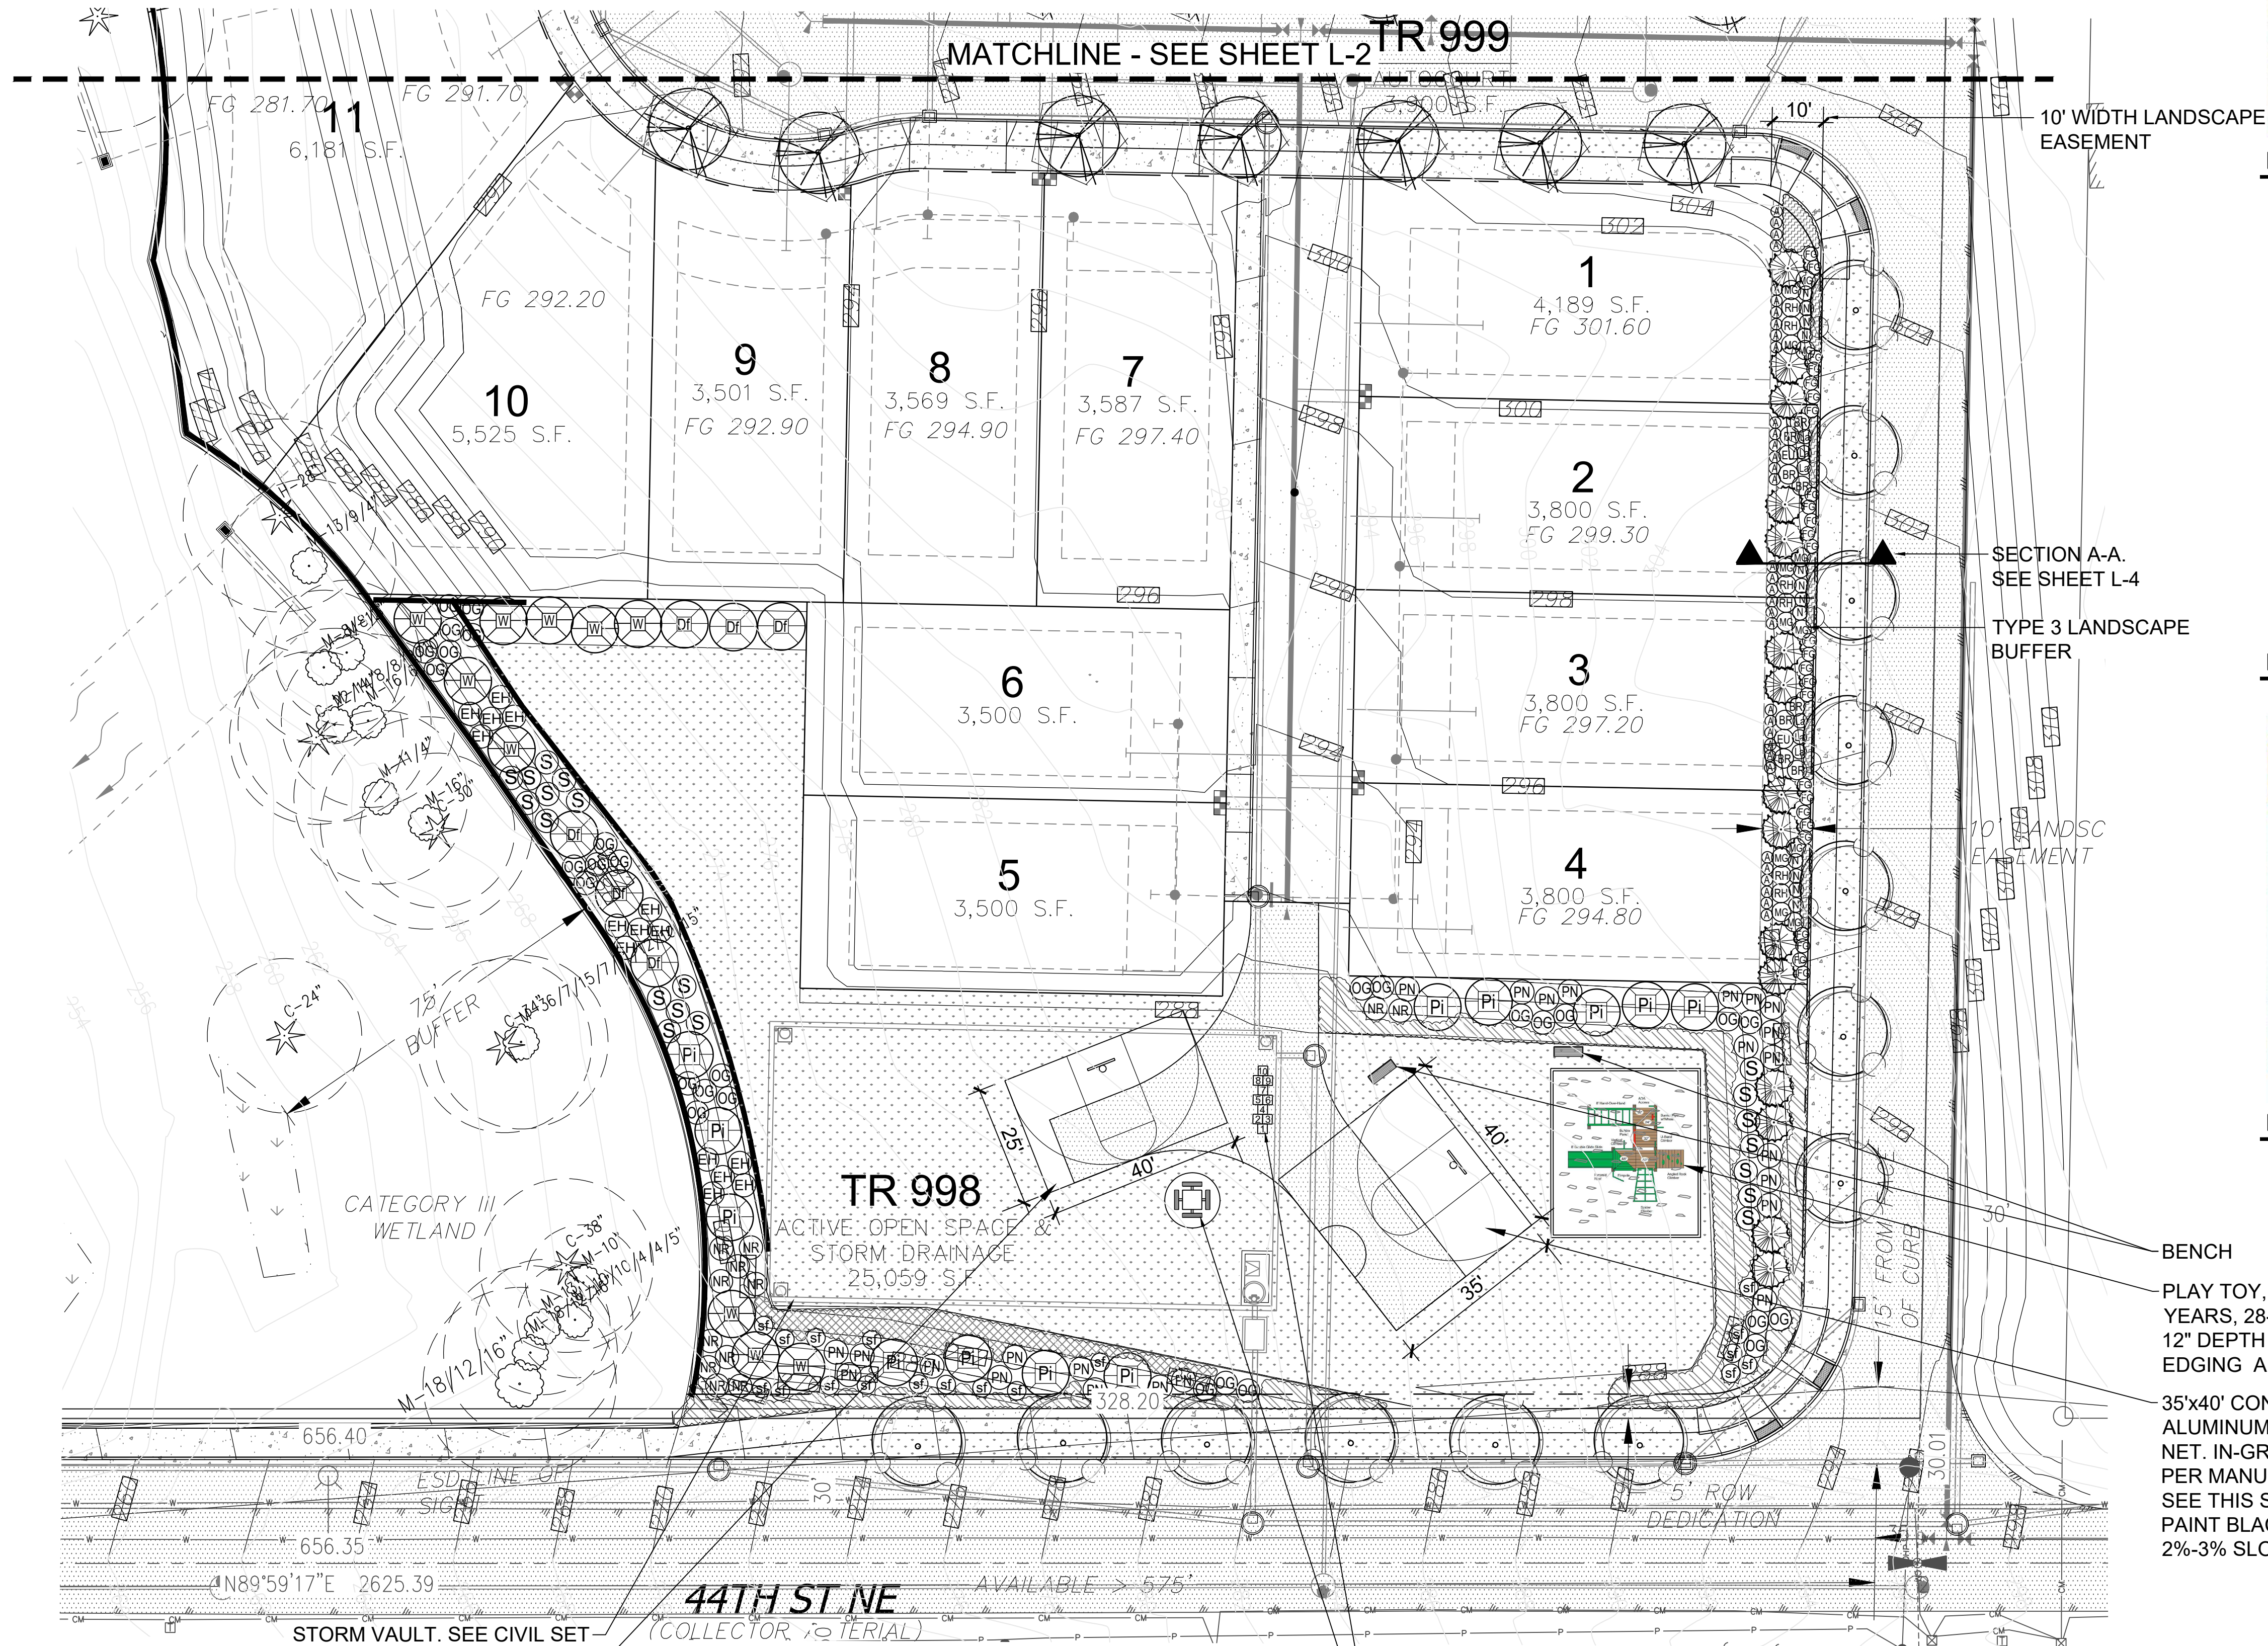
MATCHLINE - SEE SHEET L-2
TR 999
AUTOCOURT
3,900 S.F.

10'
10' WIDTH LANDSCAPE EASEMENT

FG 281.70
11
6,181 S.F.
FG 291.70

FG 292.20
10
5,525 S.F.

9
3,501 S.F.
FG 292.90

8
3,569 S.F.
FG 294.90

7
3,587 S.F.
FG 297.40

1
4,189 S.F.
FG 301.60

2
3,800 S.F.
FG 299.30

3
3,800 S.F.
FG 297.20

4
3,800 S.F.
FG 294.80

6
3,500 S.F.

5
3,500 S.F.

SECTION A-A.
SEE SHEET L-4

TYPE 3 LANDSCAPE BUFFER

10' LANDSC EASEMENT

75' BUFFER

CATEGORY III WETLAND

TR 998
ACTIVE OPEN SPACE & STORM DRAINAGE
25,059 S.F.

25'
40'
40'
35'
30'
15' FROM OF CURB

BENCH

PLAY TOY, YEARS, 28 12" DEPTH EDGING A

35'x40' CON ALUMINUM NET. IN-GR PER MANU SEE THIS S PAINT BLAC 2%-3% SLO

656.40
656.35
328.20
N89°59'17"E 2625.39
ESD LINE OF SIGHT
5' ROW DEDICATION
AVAILABLE > 575'
30.01

44TH ST NE
(COLLECTOR ARTERIAL)

STORM VAULT. SEE CIVIL SET